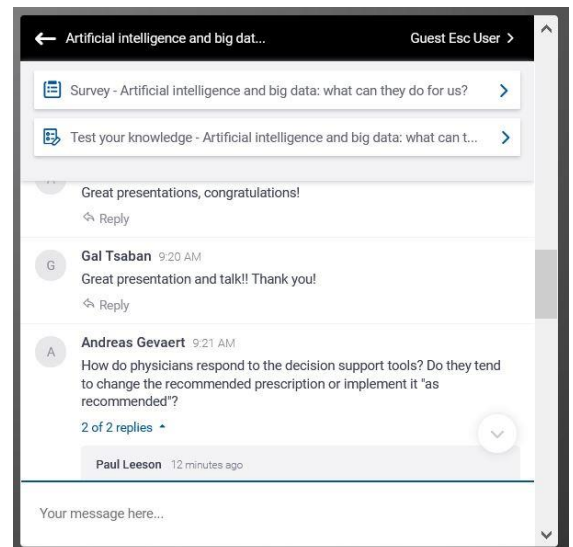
Artificial intelligence and big dat... Guest Esc User >

Survey - Artificial intelligence and big data: what can they do for us? >

Test your knowledge - Artificial intelligence and big data: what can t... >

Great presentations, congratulations!

Reply

G Gal Tsaban 9:20 AM
Great presentation and talk!! Thank you!

Reply

A Andreas Gevaert 9:21 AM
How do physicians respond to the decision support tools? Do they tend to change the recommended prescription or implement it "as recommended"?

2 of 2 replies

Paul Leeson 12 minutes ago

Your message here...